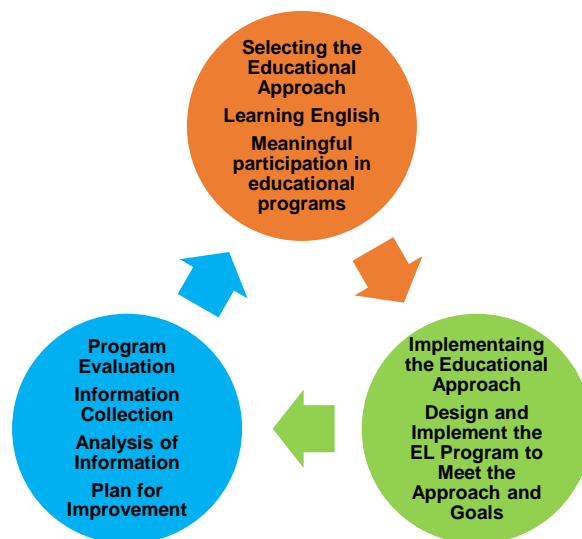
Selecting the Educational Approach

Learning English

Meaningful participation in educational programs

Implementaing the Educational Approach

Design and Implement the EL Program to Meet the Approach and Goals

Program Evaluation

Information Collection

Analysis of Information

Plan for Improvement